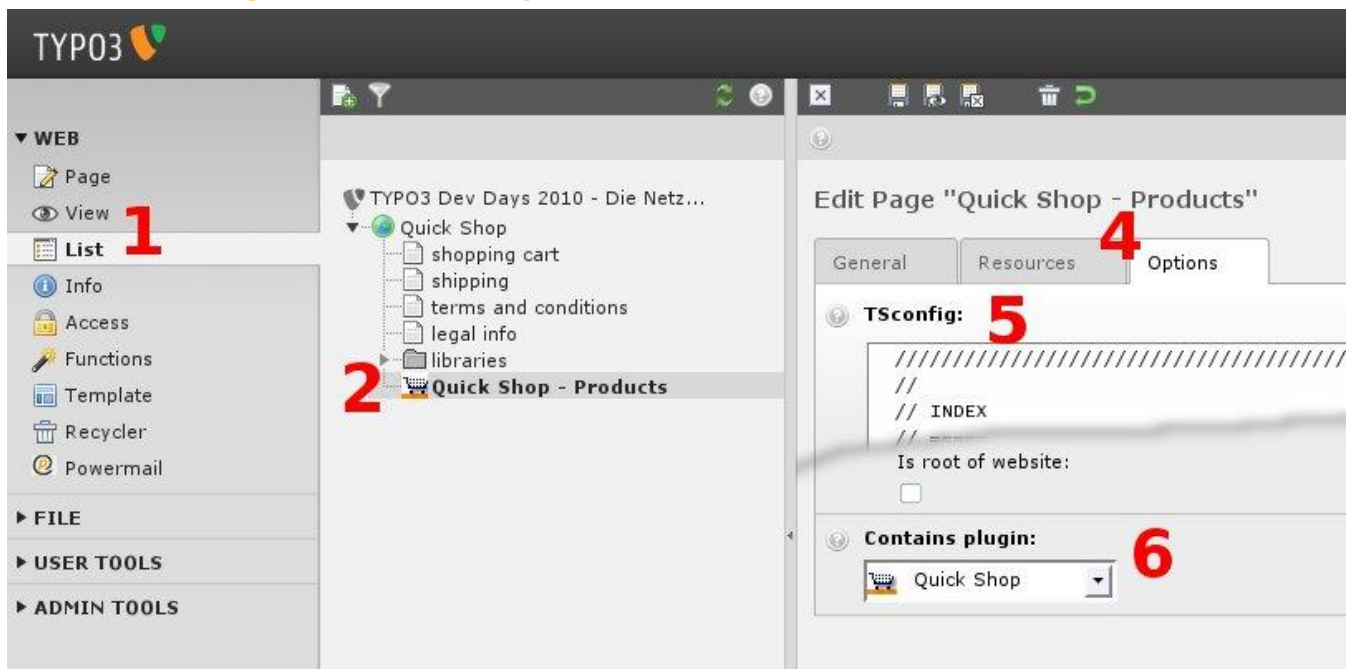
TYPO3

▾ WEB
Page
View 1
List
Info
Access
Functions
Template
Recycler
Powermail
▸ FILE
▸ USER TOOLS
▸ ADMIN TOOLS

TYPO3 Dev Days 2010 - Die Netz...
Quick Shop
shopping cart
shipping
terms and conditions
legal info
libraries
2 Quick Shop - Products

Edit Page "Quick Shop - Products"
General | Resources | 4 Options

TSconfig: 5
///////////////////////////////////////
//
// INDEX
// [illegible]
Is root of website:

Contains plugin: 6
Quick Shop